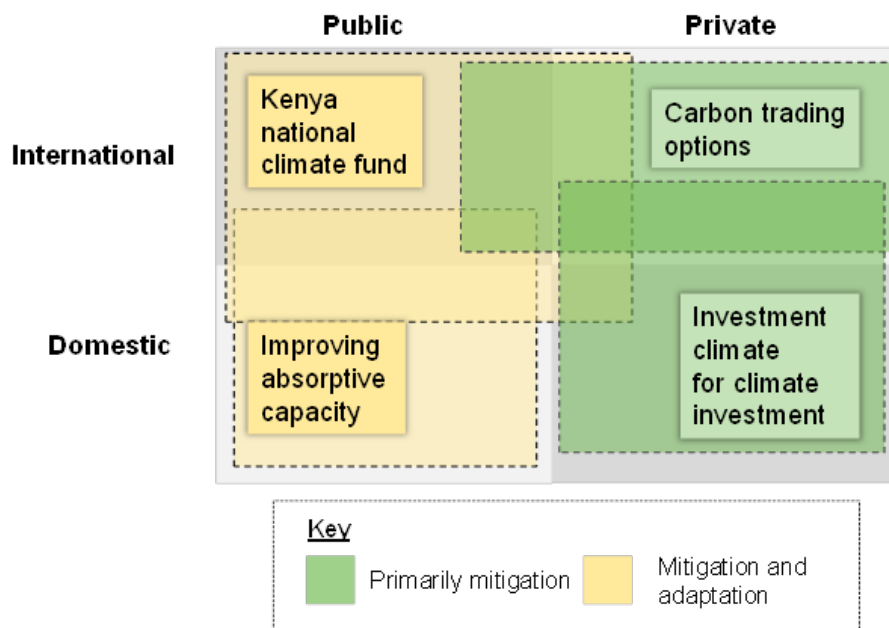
Public

Private

International

Domestic

Kenya national climate fund

Carbon trading options

Improving absorptive capacity

Investment climate for climate investment

Key

Primarily mitigation

Mitigation and adaptation